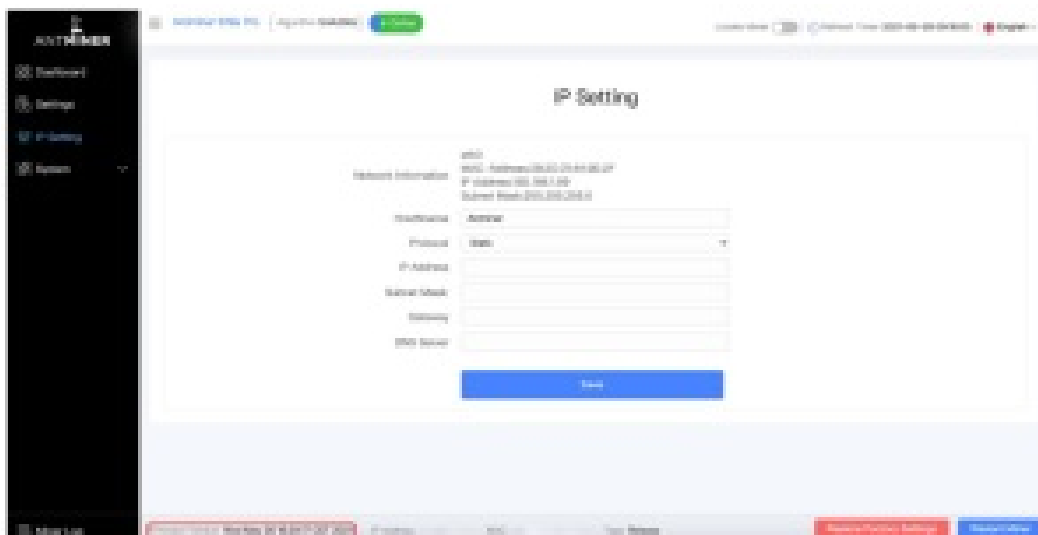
ANTMINER

Dashboard

Settings

IP Setting

System

Miner Log

Antminer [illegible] | Algorithm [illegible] | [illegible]

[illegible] English

IP Setting

Network Information: eth0 MAC Address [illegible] IP Address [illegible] Subnet Mask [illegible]

Hostname: Antminer

Protocol: Static

IP Address

Subnet Mask

Gateway

DNS Server

Save

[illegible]

Restore Factory Settings

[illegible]